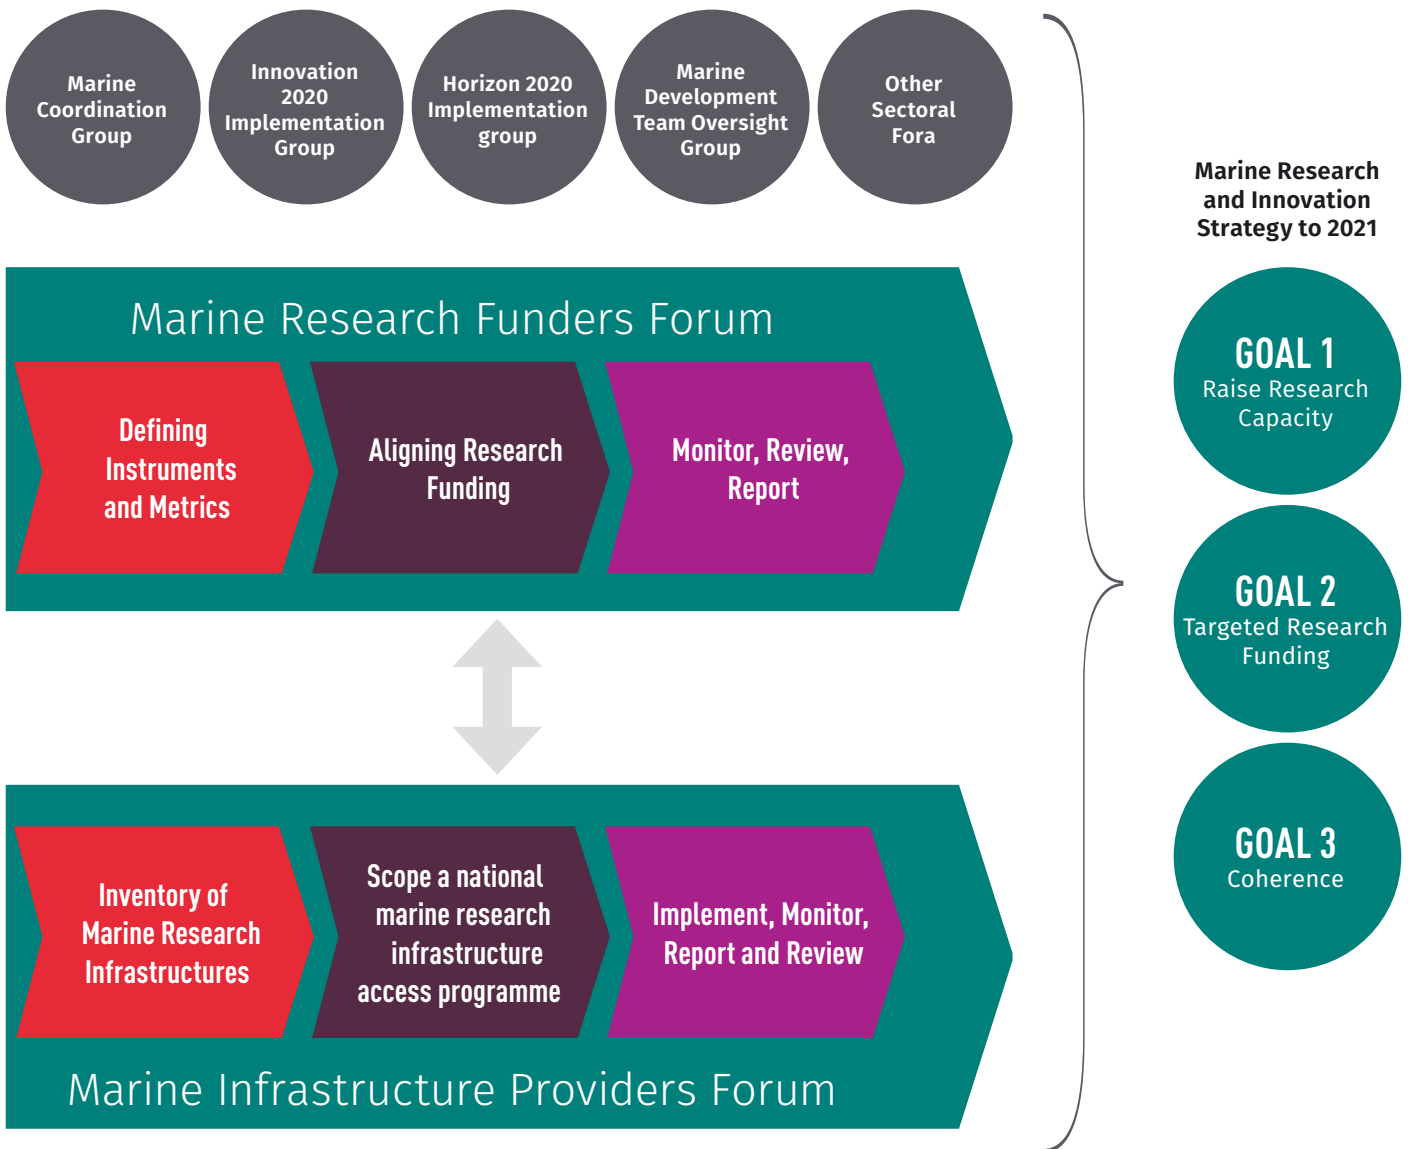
Marine Coordination Group

Innovation 2020 Implementation Group

Horizon 2020 Implementation group

Marine Development Team Oversight Group

Other Sectoral Fora

Marine Research Funders Forum

Defining Instruments and Metrics

Aligning Research Funding

Monitor, Review, Report

Inventory of Marine Research Infrastructures

Scope a national marine research infrastructure access programme

Implement, Monitor, Report and Review

Marine Infrastructure Providers Forum

Marine Research and Innovation Strategy to 2021

GOAL 1
Raise Research Capacity

GOAL 2
Targeted Research Funding

GOAL 3
Coherence